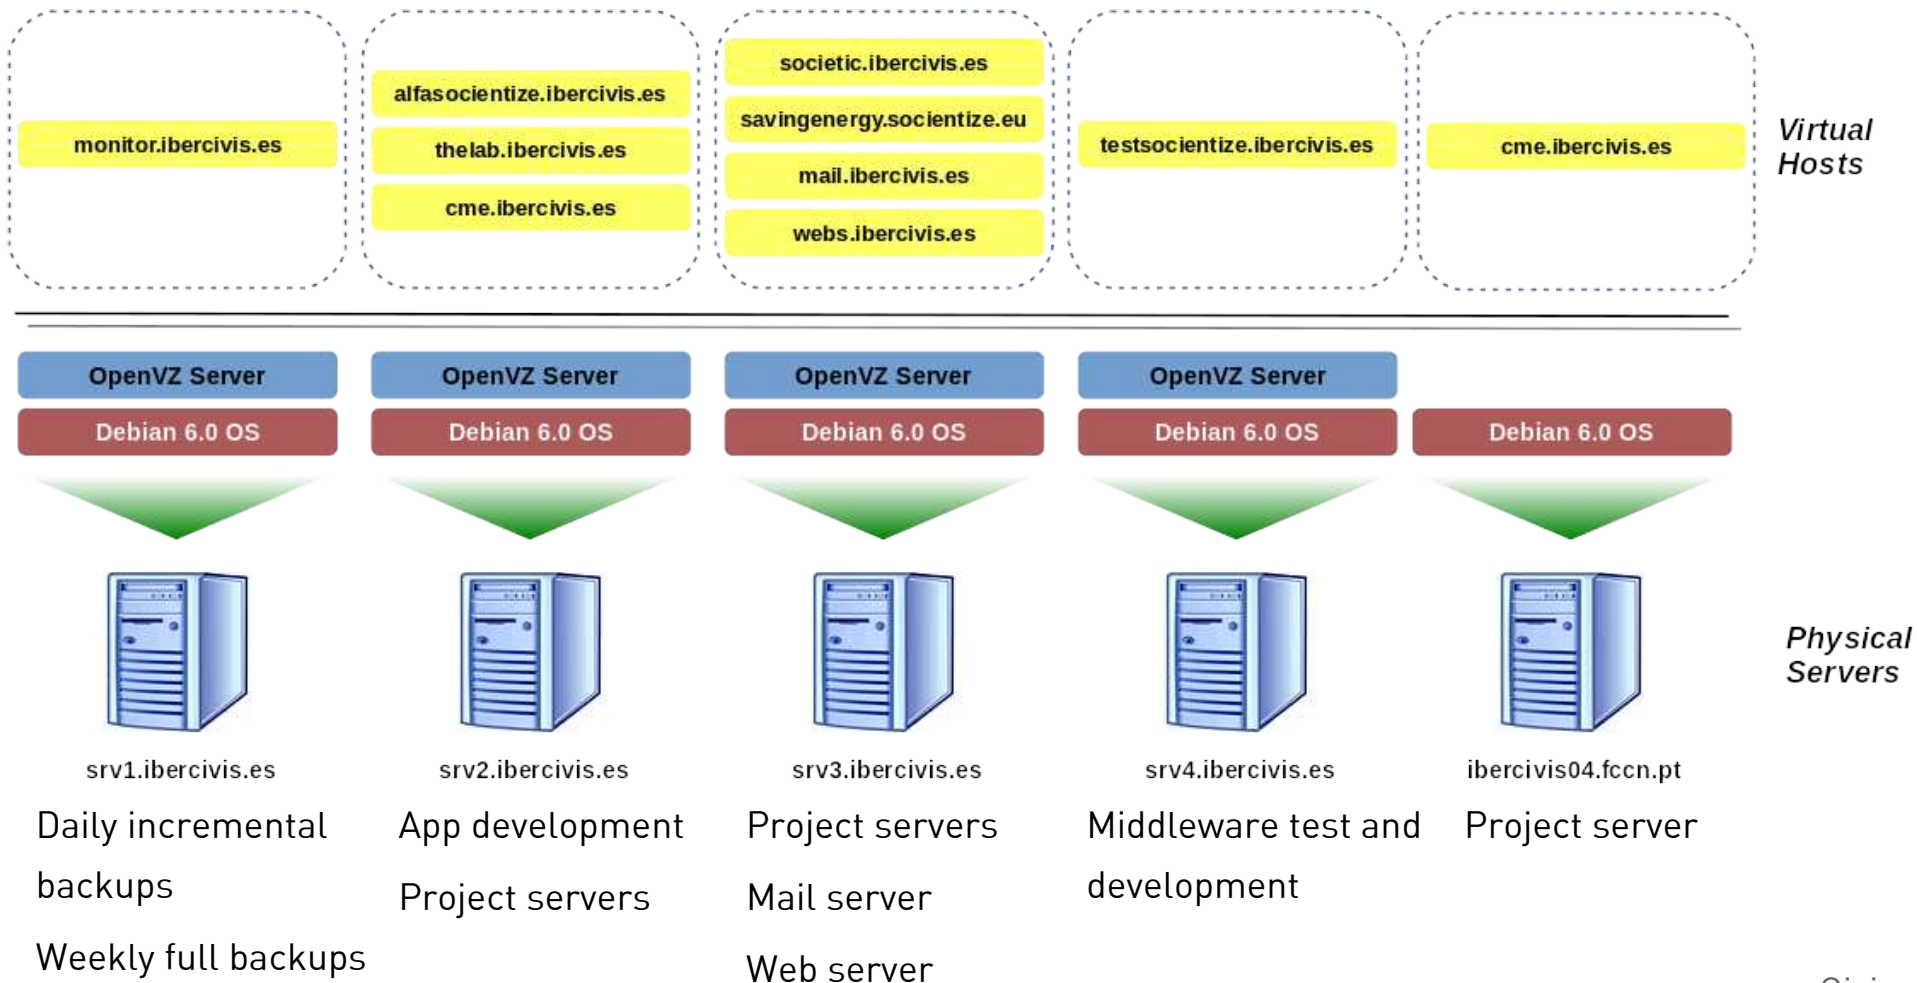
monitor.ibercivis.es

alfasocientize.ibercivis.es

thelab.ibercivis.es

cme.ibercivis.es

societic.ibercivis.es

savingenergy.socientize.eu

mail.ibercivis.es

webs.ibercivis.es

testsocientize.ibercivis.es

cme.ibercivis.es

Virtual Hosts

OpenVZ Server

Debian 6.0 OS

OpenVZ Server

Debian 6.0 OS

OpenVZ Server

Debian 6.0 OS

OpenVZ Server

Debian 6.0 OS

Debian 6.0 OS

Physical Servers

srv1.ibercivis.es

Daily incremental backups

Weekly full backups

srv2.ibercivis.es

App development

Project servers

srv3.ibercivis.es

Project servers

Mail server

Web server

srv4.ibercivis.es

Middleware test and development

ibercivis04.fccn.pt

Project server